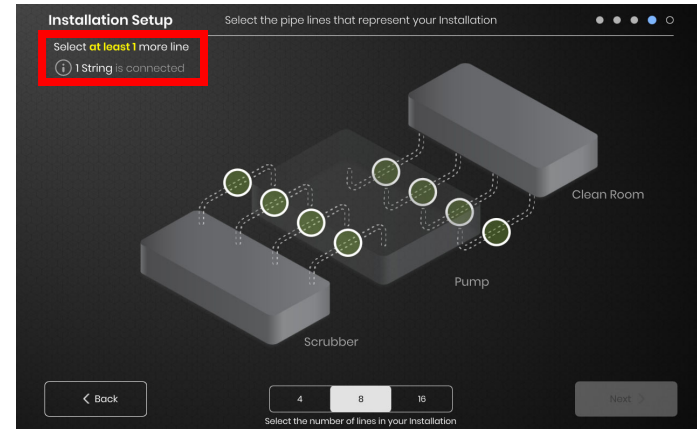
Installation Setup

Select the pipe lines that represent your Installation

Select at least 1 more line

1 String is connected

Clean Room

Pump

Scrubber

Back

4

8

16

Select the number of lines in your Installation

Next